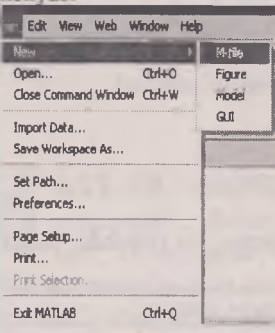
Edit View Web Window Help

New
Open... Ctrl+O
Close Command Window Ctrl+W
Import Data...
Save Workspace As...
Set Path...
Preferences...
Page Setup...
Print...
Print Selection...
Exit MATLAB Ctrl+Q

M-file
Figure
model
GUI